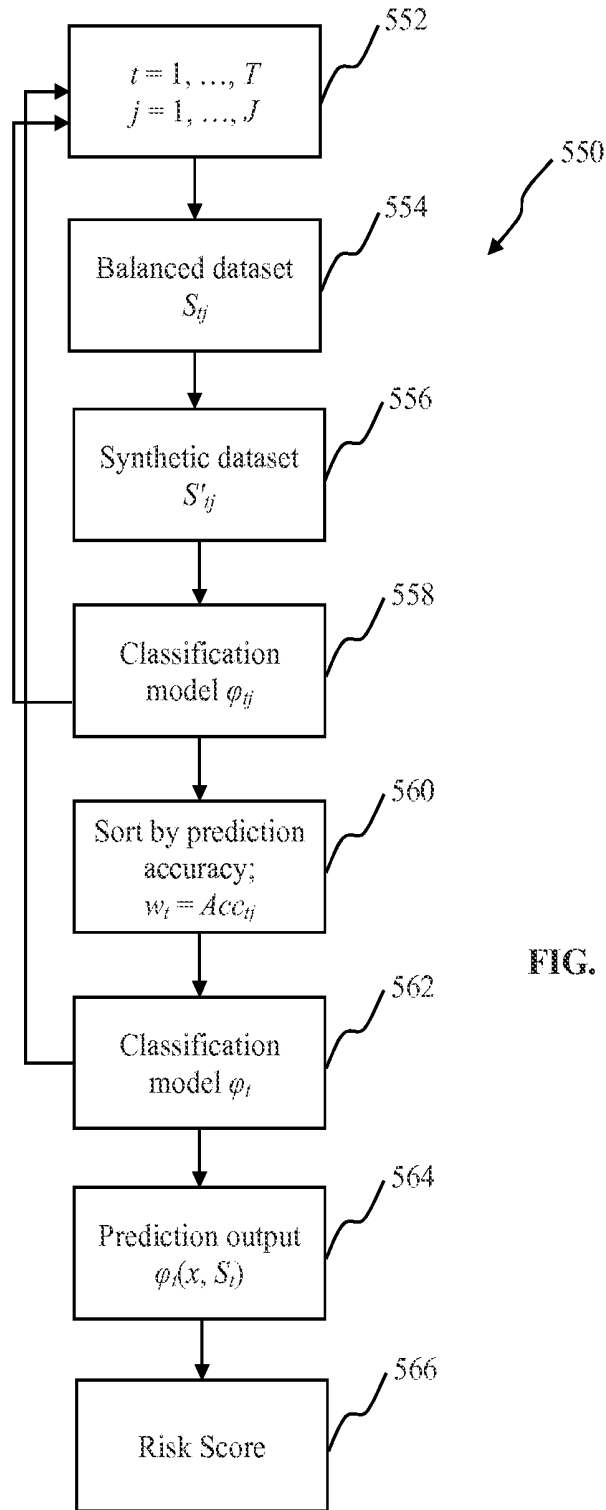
552

$t = 1, \ldots, T$
$j = 1, \ldots, J$

550

554

Balanced dataset
$S_{tj}$

556

Synthetic dataset
$S'_{tj}$

558

Classification model $\varphi_{tj}$

560

Sort by prediction accuracy;
$w_t = Acc_{tj}$

FIG.

562

Classification model $\varphi_t$

564

Prediction output
$\varphi_t(x, S_t)$

566

Risk Score